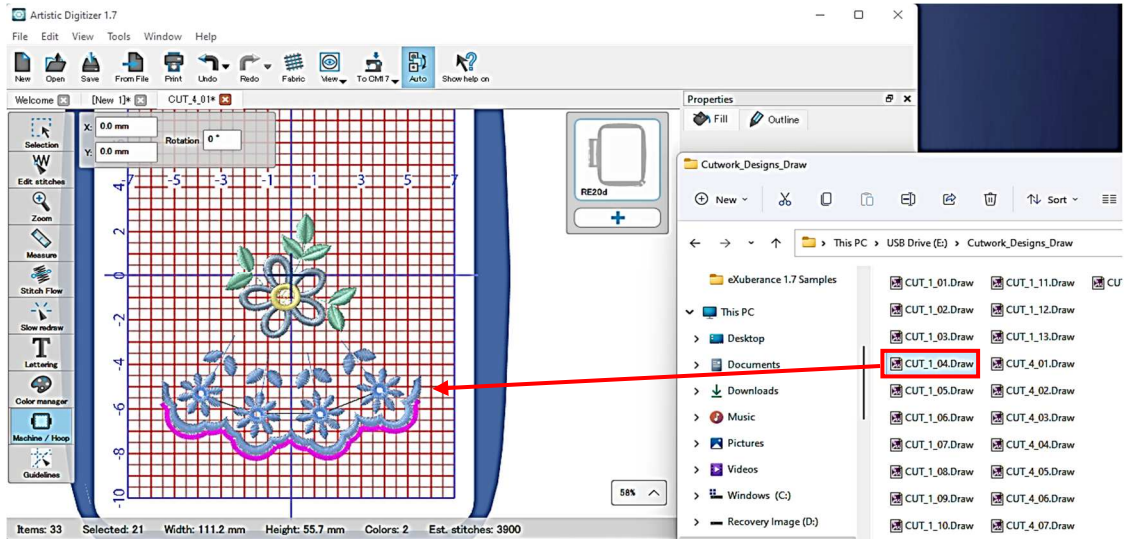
Artistic Digitizer 1.7

File Edit View Tools Window Help

New Open Save From File Print Undo Redo Fabric View To CM17 Auto Show help on

Welcome [New 1]* CUT_4_01*

Selection
Edit stitches
Zoom
Measure
Stitch Flow
Slow redraw
Lettering
Color manager
Machine / Hoop
Guidelines

X: 0.0 mm
Y: 0.0 mm
Rotation 0 °

-7 -5 -3 -1 1 3 5 7

2
0
-2
-4
-6
-8
-10

RE20d

+

58%

Properties
Fill Outline

Items: 33 Selected: 21 Width: 111.2 mm Height: 55.7 mm Colors: 2 Est. stitches: 3900

Cutwork_Designs_Draw

New Sort

This PC > USB Drive (E:) > Cutwork_Designs_Draw

eXuberance 1.7 Samples
This PC
Desktop
Documents
Downloads
Music
Pictures
Videos
Windows (C:)
Recovery Image (D:)

CUT_1_01.Draw CUT_1_11.Draw CU
CUT_1_02.Draw CUT_1_12.Draw
CUT_1_03.Draw CUT_1_13.Draw
CUT_1_04.Draw CUT_4_01.Draw
CUT_1_05.Draw CUT_4_02.Draw
CUT_1_06.Draw CUT_4_03.Draw
CUT_1_07.Draw CUT_4_04.Draw
CUT_1_08.Draw CUT_4_05.Draw
CUT_1_09.Draw CUT_4_06.Draw
CUT_1_10.Draw CUT_4_07.Draw